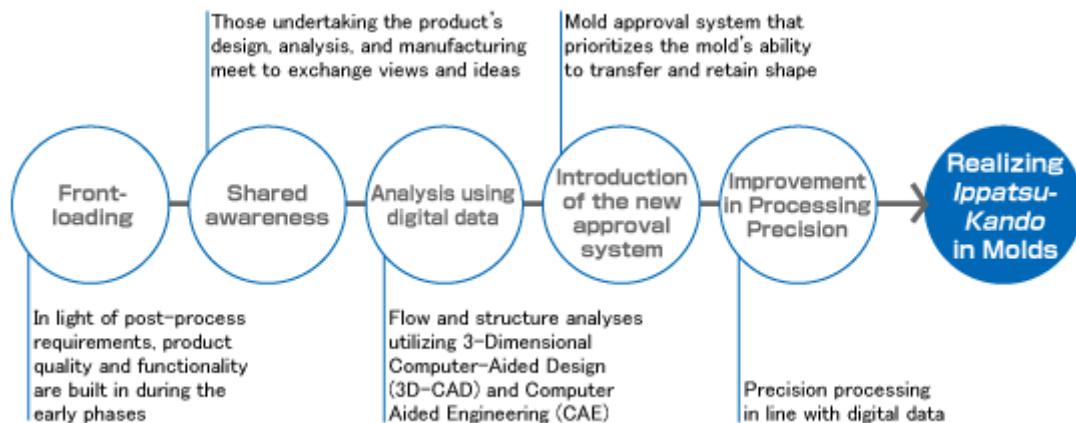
Those undertaking the product's design, analysis, and manufacturing meet to exchange views and ideas

Mold approval system that prioritizes the mold's ability to transfer and retain shape

Front-loading

Shared awareness

Analysis using digital data

Introduction of the new approval system

Improvement in Processing Precision

Realizing *Ippatsu-Kando* in Molds

In light of post-process requirements, product quality and functionality are built in during the early phases

Flow and structure analyses utilizing 3-Dimensional Computer-Aided Design (3D-CAD) and Computer Aided Engineering (CAE)

Precision processing in line with digital data